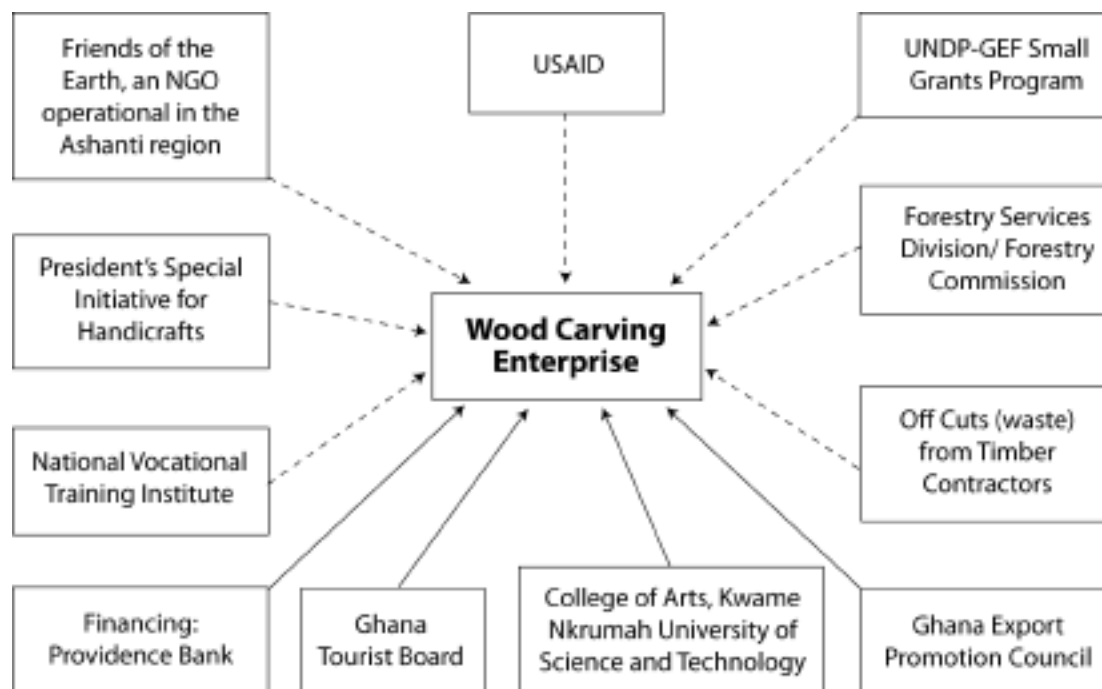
Friends of the Earth, an NGO operational in the Ashanti region

USAID

UNDP-GEF Small Grants Program

Forestry Services Division/ Forestry Commission

President's Special Initiative for Handicrafts

**Wood Carving Enterprise**

National Vocational Training Institute

Off Cuts (waste) from Timber Contractors

Financing: Providence Bank

Ghana Tourist Board

College of Arts, Kwame Nkrumah University of Science and Technology

Ghana Export Promotion Council